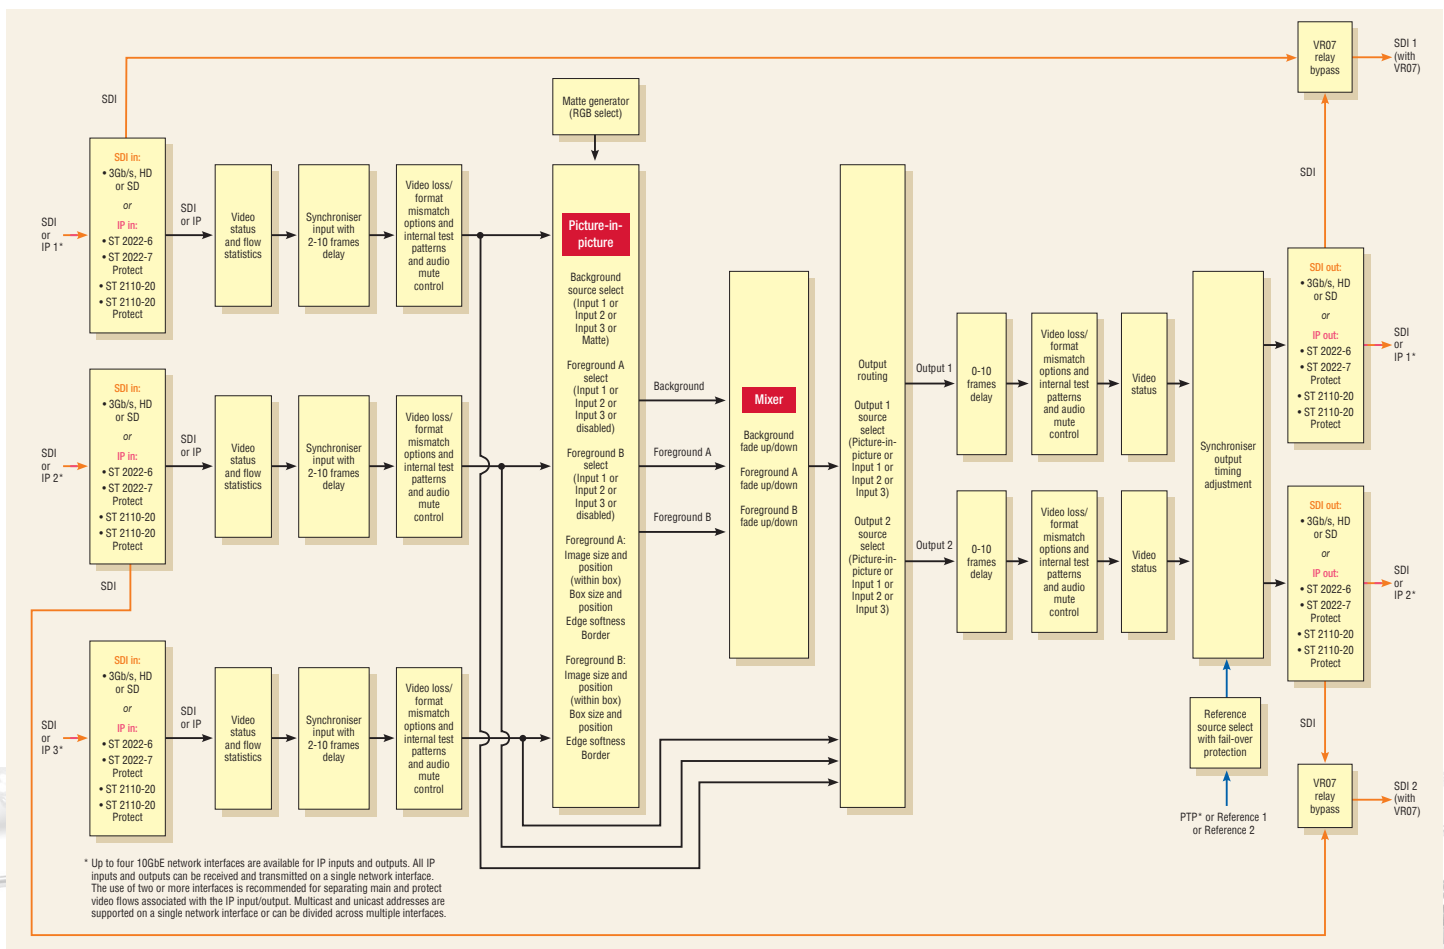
SDI

SDI or IP 1*

SDI in:
• 3Gb/s, HD or SD
or
IP in:
• ST 2022-6
• ST 2022-7 Protect
• ST 2110-20
• ST 2110-20 Protect

SDI or IP

Video status and flow statistics

Synchroniser input with 2-10 frames delay

Video loss/ format mismatch options and internal test patterns and audio mute control

SDI or IP 2*

SDI in:
• 3Gb/s, HD or SD
or
IP in:
• ST 2022-6
• ST 2022-7 Protect
• ST 2110-20
• ST 2110-20 Protect

SDI or IP

Video status and flow statistics

Synchroniser input with 2-10 frames delay

Video loss/ format mismatch options and internal test patterns and audio mute control

SDI

SDI or IP 3*

SDI in:
• 3Gb/s, HD or SD
or
IP in:
• ST 2022-6
• ST 2022-7 Protect
• ST 2110-20
• ST 2110-20 Protect

SDI or IP

Video status and flow statistics

Synchroniser input with 2-10 frames delay

Video loss/ format mismatch options and internal test patterns and audio mute control

Matte generator (RGB select)

Picture-in-picture

Background source select (Input 1 or Input 2 or Input 3 or Matte)

Foreground A select (Input 1 or Input 2 or Input 3 or disabled)

Foreground B select (Input 1 or Input 2 or Input 3 or disabled)

Foreground A: Image size and position (within box) Box size and position Edge softness Border

Foreground B: Image size and position (within box) Box size and position Edge softness Border

Background

Foreground A

Foreground B

Mixer

Background fade up/down

Foreground A fade up/down

Foreground B fade up/down

Output routing

Output 1 source select (Picture-in-picture or Input 1 or Input 2 or Input 3)

Output 2 source select (Picture-in-picture or Input 1 or Input 2 or Input 3)

Output 1

0-10 frames delay

Video loss/ format mismatch options and internal test patterns and audio mute control

Video status

Output 2

0-10 frames delay

Video loss/ format mismatch options and internal test patterns and audio mute control

Video status

Synchroniser output timing adjustment

Reference source select with fail-over protection

PTP* or Reference 1 or Reference 2

VR07 relay bypass

SDI 1 (with VR07)

SDI

SDI out:
• 3Gb/s, HD or SD
or
IP out:
• ST 2022-6
• ST 2022-7 Protect
• ST 2110-20
• ST 2110-20 Protect

SDI or IP 1*

SDI out:
• 3Gb/s, HD or SD
or
IP out:
• ST 2022-6
• ST 2022-7 Protect
• ST 2110-20
• ST 2110-20 Protect

SDI or IP 2*

SDI

VR07 relay bypass

SDI 2 (with VR07)

* Up to four 10GbE network interfaces are available for IP inputs and outputs. All IP inputs and outputs can be received and transmitted on a single network interface. The use of two or more interfaces is recommended for separating main and protect video flows associated with the IP input/output. Multicast and unicast addresses are supported on a single network interface or can be divided across multiple interfaces.